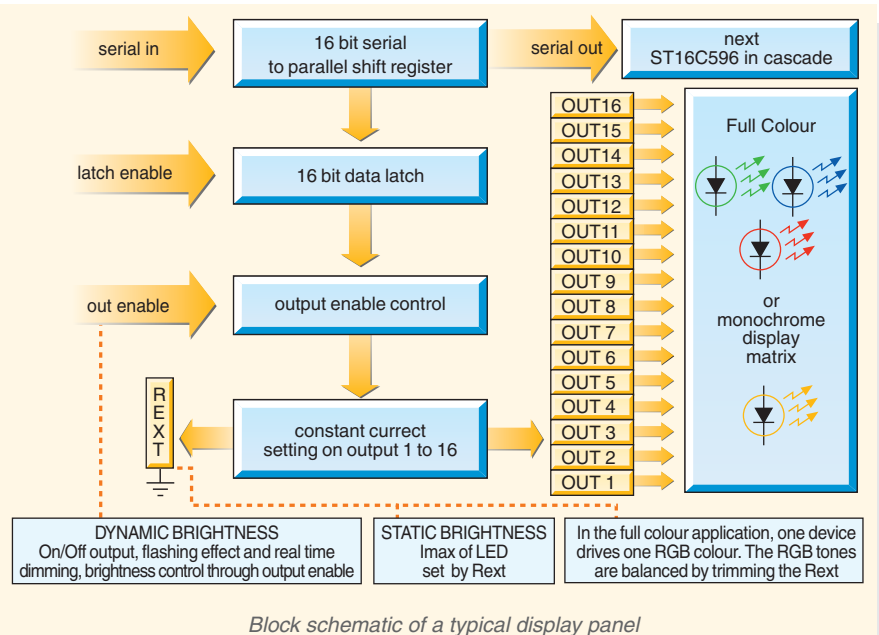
serial in

16 bit serial to parallel shift register

serial out

next ST16C596 in cascade

latch enable

16 bit data latch

out enable

output enable control

REXT

constant currect setting on output 1 to 16

OUT16
OUT15
OUT14
OUT13
OUT12
OUT11
OUT10
OUT 9
OUT 8
OUT 7
OUT 6
OUT 5
OUT 4
OUT 3
OUT 2
OUT 1

Full Colour

or monochrome display matrix

DYNAMIC BRIGHTNESS
On/Off output, flashing effect and real time dimming, brightness control through output enable

STATIC BRIGHTNESS
Imax of LED set by Rext

In the full colour application, one device drives one RGB colour. The RGB tones are balanced by trimming the Rext

Block schematic of a typical display panel